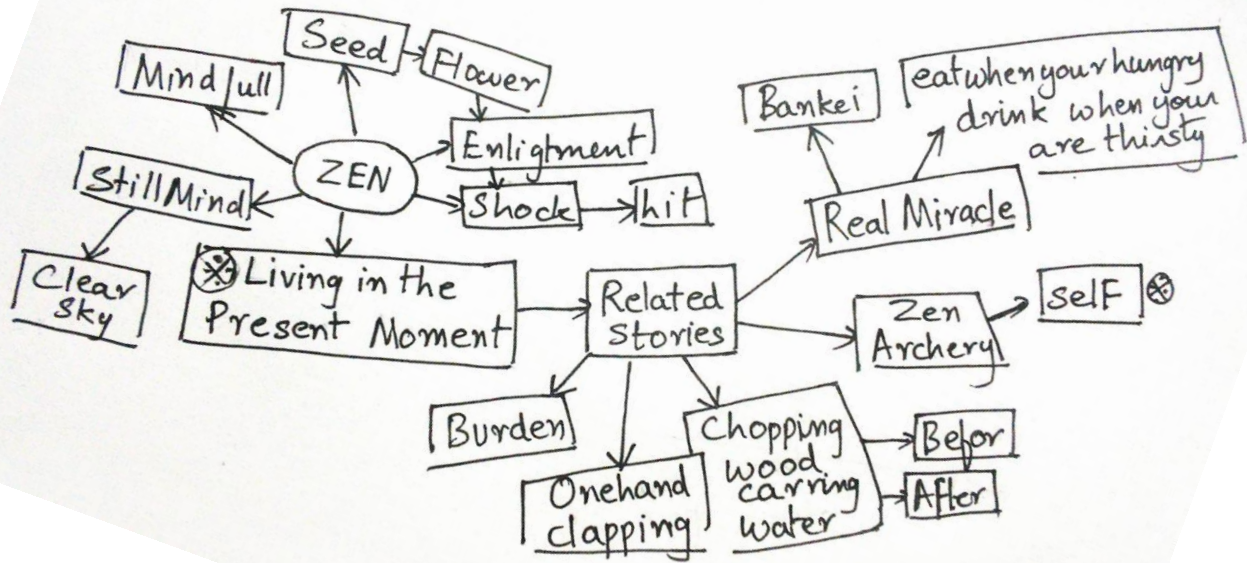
Seed
Flower
Mind full
ZEN
Enligtment
Still Mind
Shock
hit
Clear sky
Living in the Present Moment
Bankei
eat when your hungry drink when your are thirsty
Real Miracle
Related Stories
Zen Archery
selF
Burden
Onehand clapping
Chopping wood carring water
Befor
After